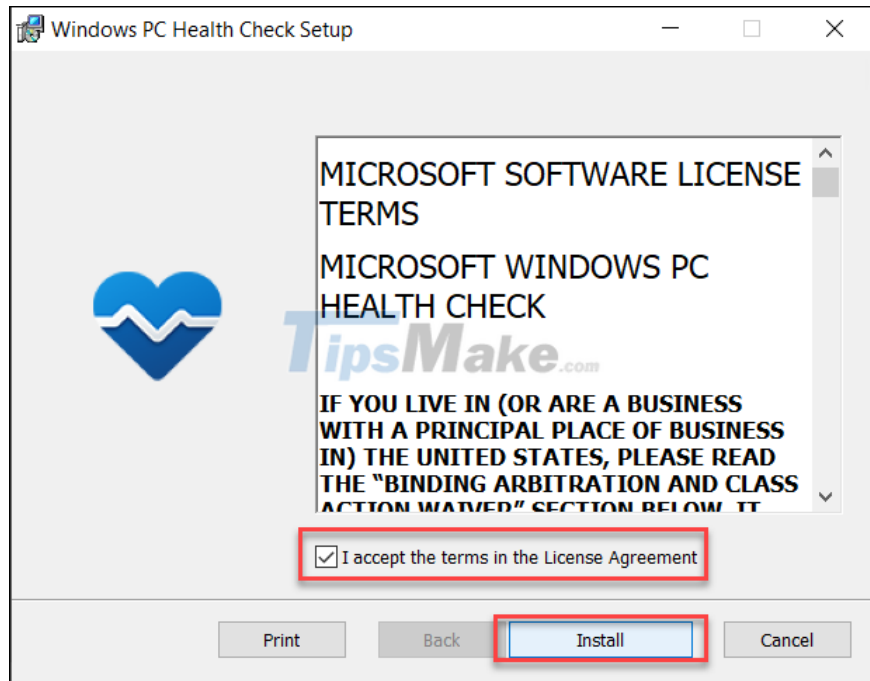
Windows PC Health Check Setup

MICROSOFT SOFTWARE LICENSE TERMS

MICROSOFT WINDOWS PC HEALTH CHECK

TipsMake.com

IF YOU LIVE IN (OR ARE A BUSINESS WITH A PRINCIPAL PLACE OF BUSINESS IN) THE UNITED STATES, PLEASE READ THE "BINDING ARBITRATION AND CLASS ACTION WAIVER" SECTION BELOW. IT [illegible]

I accept the terms in the License Agreement

Print Back Install Cancel